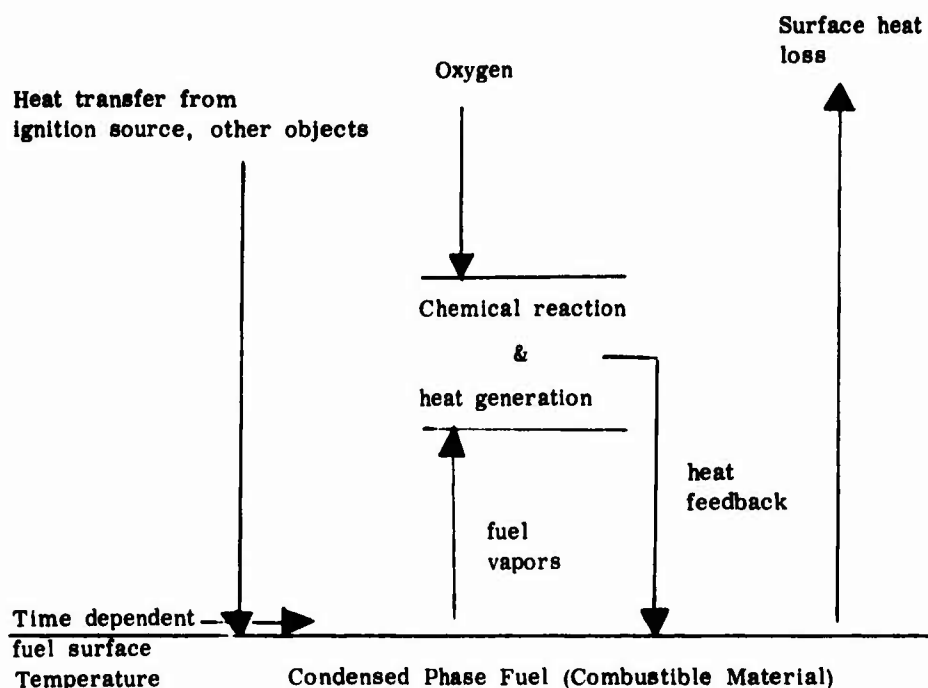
Surface heat loss

Oxygen

Heat transfer from ignition source, other objects

Chemical reaction

&

heat generation

heat feedback

fuel vapors

Time dependent fuel surface Temperature

Condensed Phase Fuel (Combustible Material)